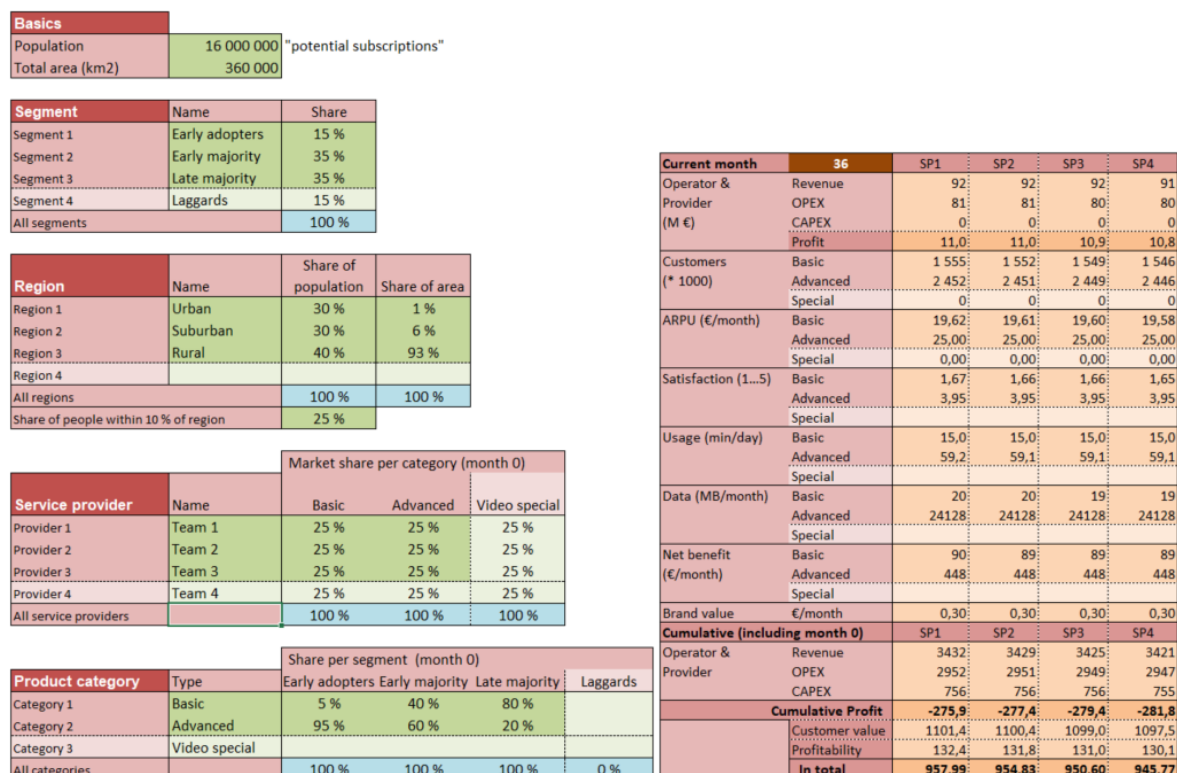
| Basics | | |
|---|---|---|
| Population | 16 000 000 | "potential subscriptions" |
| Total area (km2) | 360 000 | |

| Segment | Name | Share |
|---|---|---|
| Segment 1 | Early adopters | 15 % |
| Segment 2 | Early majority | 35 % |
| Segment 3 | Late majority | 35 % |
| Segment 4 | Laggards | 15 % |
| All segments | | 100 % |

| Region | Name | Share of population | Share of area |
|---|---|---|---|
| Region 1 | Urban | 30 % | 1 % |
| Region 2 | Suburban | 30 % | 6 % |
| Region 3 | Rural | 40 % | 93 % |
| Region 4 | | | |
| All regions | | 100 % | 100 % |
| Share of people within 10 % of region | | 25 % | |

| Service provider | Name | Market share per category (month 0) Basic | Advanced | Video special |
|---|---|---|---|---|
| Provider 1 | Team 1 | 25 % | 25 % | 25 % |
| Provider 2 | Team 2 | 25 % | 25 % | 25 % |
| Provider 3 | Team 3 | 25 % | 25 % | 25 % |
| Provider 4 | Team 4 | 25 % | 25 % | 25 % |
| All service providers | | 100 % | 100 % | 100 % |

| Product category | Type | Share per segment (month 0) Early adopters | Early majority | Late majority | Laggards |
|---|---|---|---|---|---|
| Category 1 | Basic | 5 % | 40 % | 80 % | |
| Category 2 | Advanced | 95 % | 60 % | 20 % | |
| Category 3 | Video special | | | | |
| All categories | | 100 % | 100 % | 100 % | 0 % |

| Current month | 36 | SP1 | SP2 | SP3 | SP4 |
|---|---|---|---|---|---|
| Operator & Provider (M €) | Revenue | 92 | 92 | 92 | 91 |
| | OPEX | 81 | 81 | 80 | 80 |
| | CAPEX | 0 | 0 | 0 | 0 |
| | Profit | 11,0 | 11,0 | 10,9 | 10,8 |
| Customers (* 1000) | Basic | 1 555 | 1 552 | 1 549 | 1 546 |
| | Advanced | 2 452 | 2 451 | 2 449 | 2 446 |
| | Special | 0 | 0 | 0 | 0 |
| ARPU (€/month) | Basic | 19,62 | 19,61 | 19,60 | 19,58 |
| | Advanced | 25,00 | 25,00 | 25,00 | 25,00 |
| | Special | 0,00 | 0,00 | 0,00 | 0,00 |
| Satisfaction (1...5) | Basic | 1,67 | 1,66 | 1,66 | 1,65 |
| | Advanced | 3,95 | 3,95 | 3,95 | 3,95 |
| | Special | | | | |
| Usage (min/day) | Basic | 15,0 | 15,0 | 15,0 | 15,0 |
| | Advanced | 59,2 | 59,1 | 59,1 | 59,1 |
| | Special | | | | |
| Data (MB/month) | Basic | 20 | 20 | 19 | 19 |
| | Advanced | 24128 | 24128 | 24128 | 24128 |
| | Special | | | | |
| Net benefit (€/month) | Basic | 90 | 89 | 89 | 89 |
| | Advanced | 448 | 448 | 448 | 448 |
| | Special | | | | |
| Brand value | €/month | 0,30 | 0,30 | 0,30 | 0,30 |
| Cumulative (including month 0) | | SP1 | SP2 | SP3 | SP4 |
| Operator & Provider | Revenue | 3432 | 3429 | 3425 | 3421 |
| | OPEX | 2952 | 2951 | 2949 | 2947 |
| | CAPEX | 756 | 756 | 756 | 755 |
| | Cumulative Profit | -275,9 | -277,4 | -279,4 | -281,8 |
| | Customer value | 1101,4 | 1100,4 | 1099,0 | 1097,5 |
| | Profitability | 132,4 | 131,8 | 131,0 | 130,1 |
| | In total | 957,99 | 954,83 | 950,60 | 945,77 |